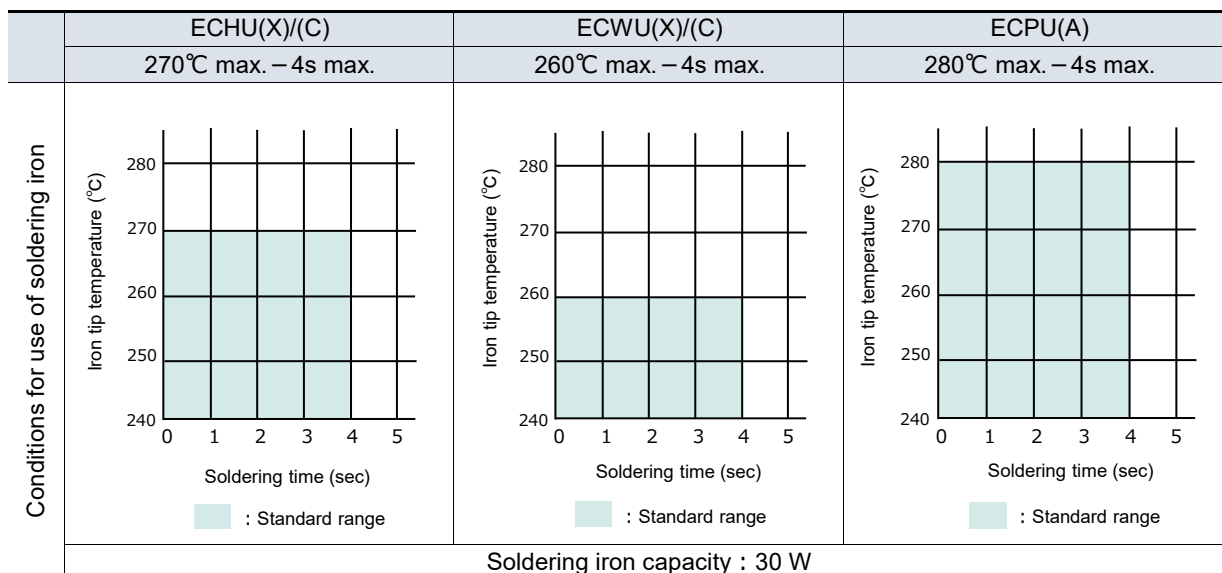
| | ECHU(X)/(C) | ECWU(X)/(C) | ECPU(A) |
|---|---|---|---|
| | 270℃ max.－4s max. | 260℃ max.－4s max. | 280℃ max.－4s max. |
| Conditions for use of soldering iron | Iron tip temperature (℃) 280 270 260 250 240 0 1 2 3 4 5 Soldering time (sec) ：Standard range | Iron tip temperature (℃) 280 270 260 250 240 0 1 2 3 4 5 Soldering time (sec) ：Standard range | Iron tip temperature (℃) 280 270 260 250 240 0 1 2 3 4 5 Soldering time (sec) ：Standard range |
| | Soldering iron capacity：30 W | | |